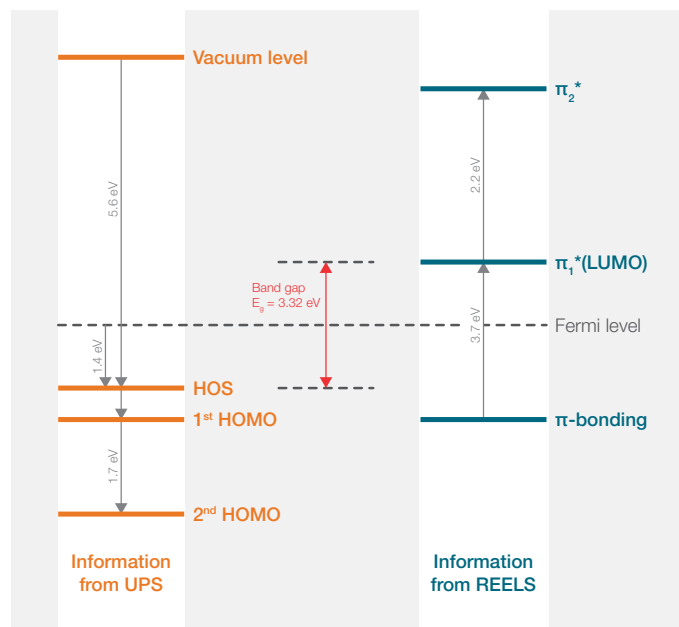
Vacuum level

5.6 eV

$\pi_2$*

2.2 eV

Band gap
$E_g$ = 3.32 eV

$\pi_1$*(LUMO)

3.7 eV

Fermi level

1.4 eV

HOS

1$^{st}$ HOMO

π-bonding

1.7 eV

2$^{nd}$ HOMO

Information from UPS

Information from REELS